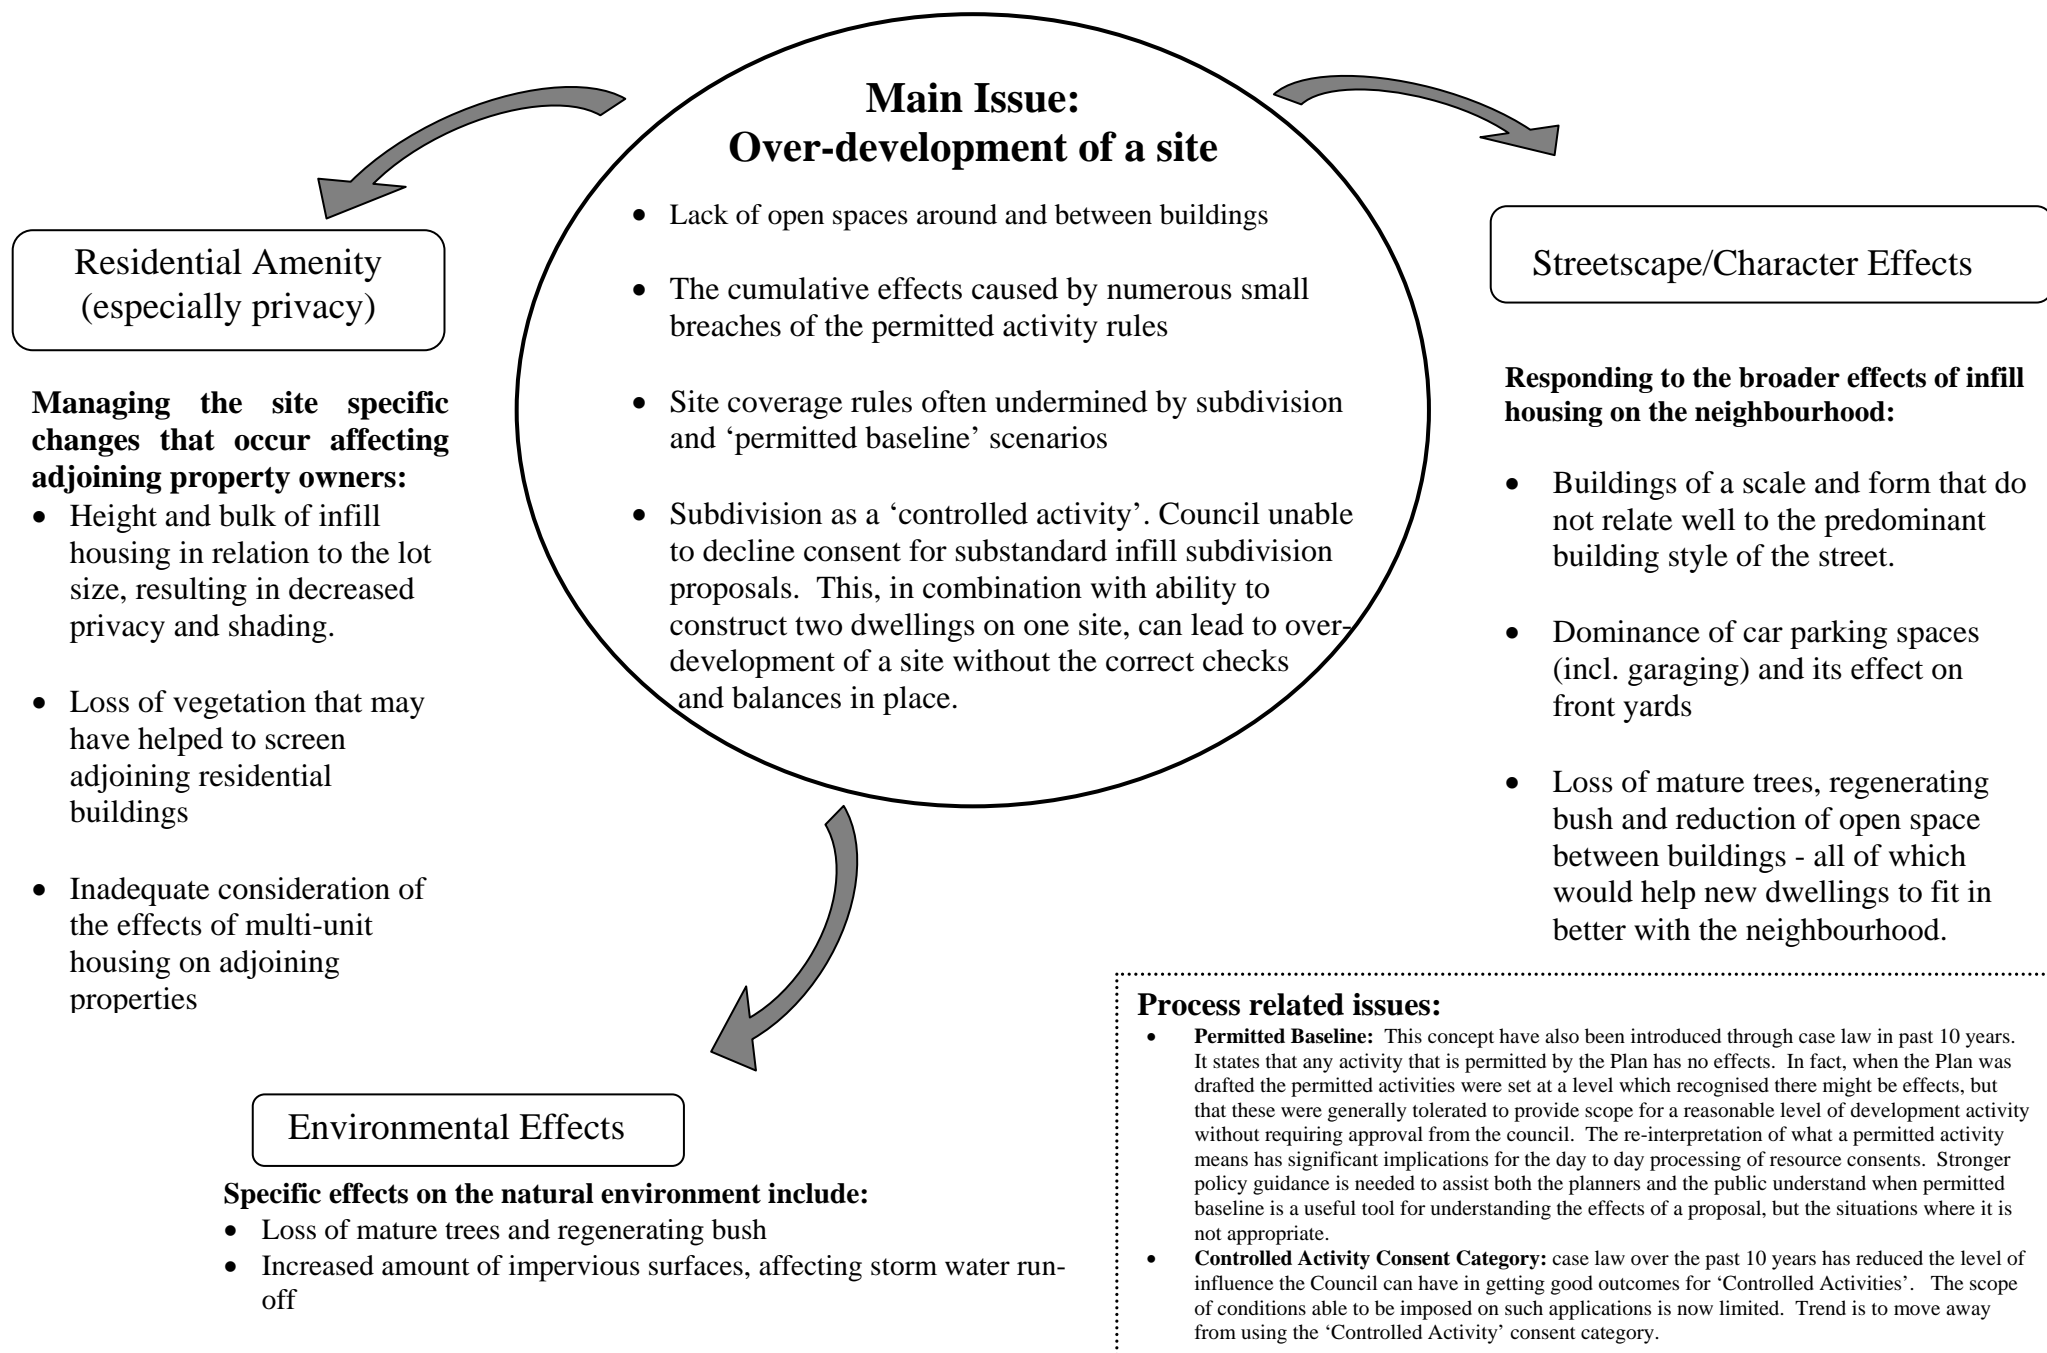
**Main Issue:**
**Over-development of a site**

- Lack of open spaces around and between buildings
- The cumulative effects caused by numerous small breaches of the permitted activity rules
- Site coverage rules often undermined by subdivision and 'permitted baseline' scenarios
- Subdivision as a 'controlled activity'. Council unable to decline consent for substandard infill subdivision proposals. This, in combination with ability to construct two dwellings on one site, can lead to over-development of a site without the correct checks and balances in place.

Residential Amenity (especially privacy)

**Managing the site specific changes that occur affecting adjoining property owners:**

- Height and bulk of infill housing in relation to the lot size, resulting in decreased privacy and shading.
- Loss of vegetation that may have helped to screen adjoining residential buildings
- Inadequate consideration of the effects of multi-unit housing on adjoining properties

Streetscape/Character Effects

**Responding to the broader effects of infill housing on the neighbourhood:**

- Buildings of a scale and form that do not relate well to the predominant building style of the street.
- Dominance of car parking spaces (incl. garaging) and its effect on front yards
- Loss of mature trees, regenerating bush and reduction of open space between buildings - all of which would help new dwellings to fit in better with the neighbourhood.

Environmental Effects

**Specific effects on the natural environment include:**

- Loss of mature trees and regenerating bush
- Increased amount of impervious surfaces, affecting storm water run-off

**Process related issues:**

- **Permitted Baseline:** This concept have also been introduced through case law in past 10 years. It states that any activity that is permitted by the Plan has no effects. In fact, when the Plan was drafted the permitted activities were set at a level which recognised there might be effects, but that these were generally tolerated to provide scope for a reasonable level of development activity without requiring approval from the council. The re-interpretation of what a permitted activity means has significant implications for the day to day processing of resource consents. Stronger policy guidance is needed to assist both the planners and the public understand when permitted baseline is a useful tool for understanding the effects of a proposal, but the situations where it is not appropriate.
- **Controlled Activity Consent Category:** case law over the past 10 years has reduced the level of influence the Council can have in getting good outcomes for 'Controlled Activities'. The scope of conditions able to be imposed on such applications is now limited. Trend is to move away from using the 'Controlled Activity' consent category.